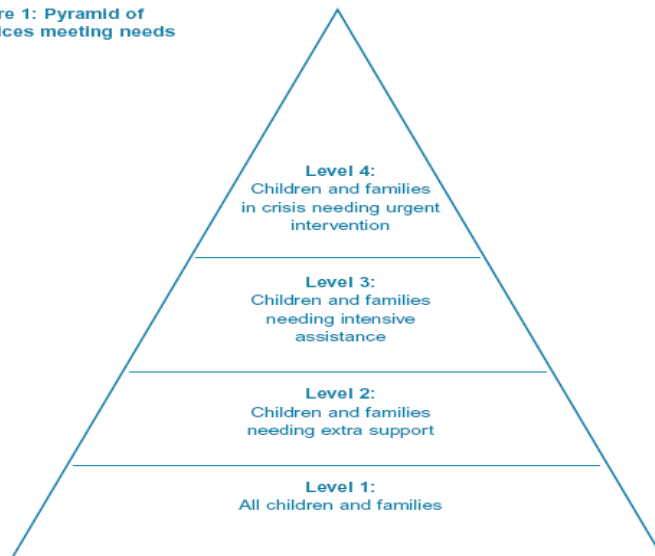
re 1: Pyramid of
ices meeting needs

Level 4:
Children and families in crisis needing urgent intervention

Level 3:
Children and families needing intensive assistance

Level 2:
Children and families needing extra support

Level 1:
All children and families